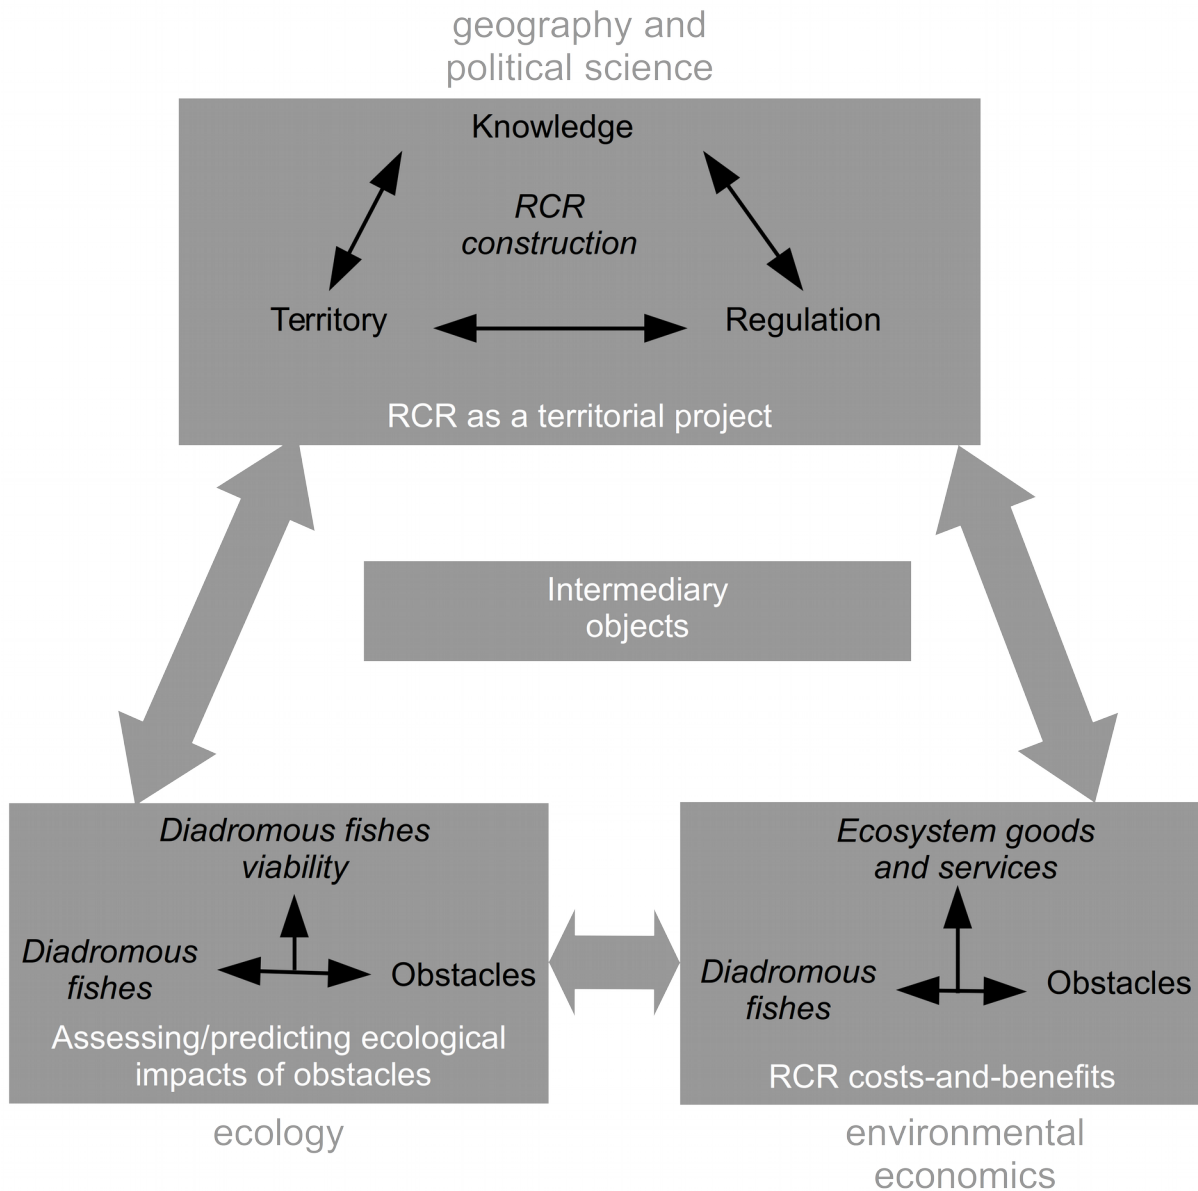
geography and political science

Knowledge

*RCR construction*

Territory

Regulation

RCR as a territorial project

Intermediary objects

*Diadromous fishes viability*

*Diadromous fishes*

Obstacles

Assessing/predicting ecological impacts of obstacles

ecology

*Ecosystem goods and services*

*Diadromous fishes*

Obstacles

RCR costs-and-benefits

environmental economics